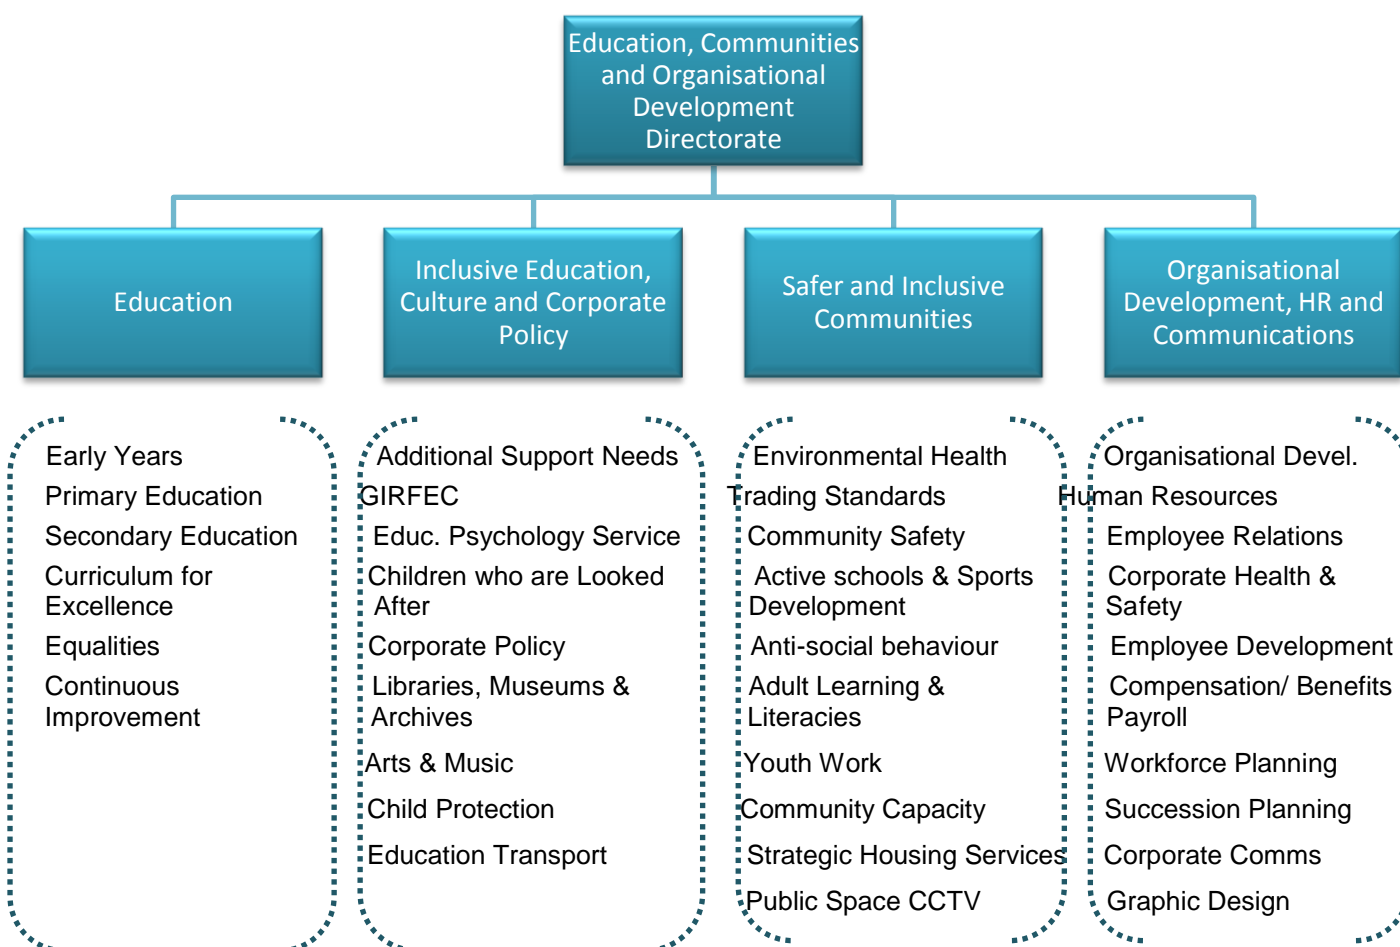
Education, Communities and Organisational Development Directorate

Education

Inclusive Education, Culture and Corporate Policy

Safer and Inclusive Communities

Organisational Development, HR and Communications

Early Years
Primary Education
Secondary Education
Curriculum for Excellence
Equalities
Continuous Improvement

Additional Support Needs
GIRFEC
Educ. Psychology Service
Children who are Looked After
Corporate Policy
Libraries, Museums & Archives
Arts & Music
Child Protection
Education Transport

Environmental Health
Trading Standards
Community Safety
Active schools & Sports Development
Anti-social behaviour
Adult Learning & Literacies
Youth Work
Community Capacity
Strategic Housing Services
Public Space CCTV

Organisational Devel.
Human Resources
Employee Relations
Corporate Health & Safety
Employee Development
Compensation/ Benefits Payroll
Workforce Planning
Succession Planning
Corporate Comms
Graphic Design